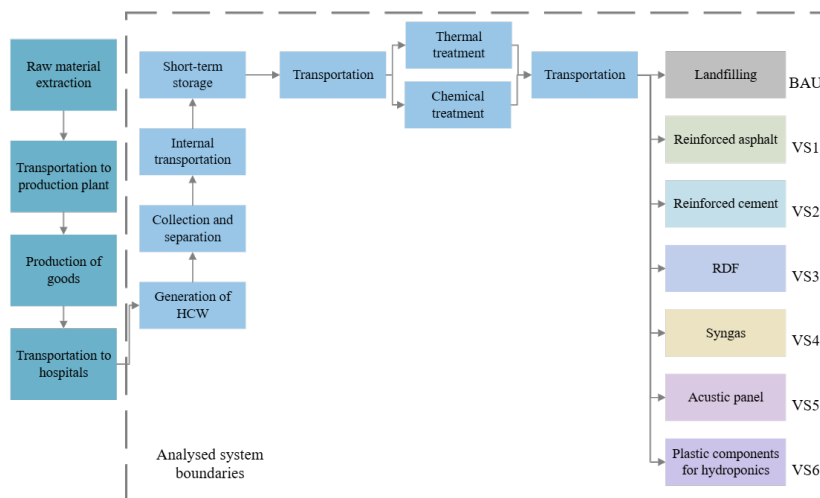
Raw material extraction

Transportation to production plant

Production of goods

Transportation to hospitals

Generation of HCW

Collection and separation

Internal transportation

Short-term storage

Transportation

Thermal treatment

Chemical treatment

Transportation

Landfilling BAU

Reinforced asphalt VS1

Reinforced cement VS2

RDF VS3

Syngas VS4

Acustic panel VS5

Plastic components for hydroponics VS6

Analysed system boundaries